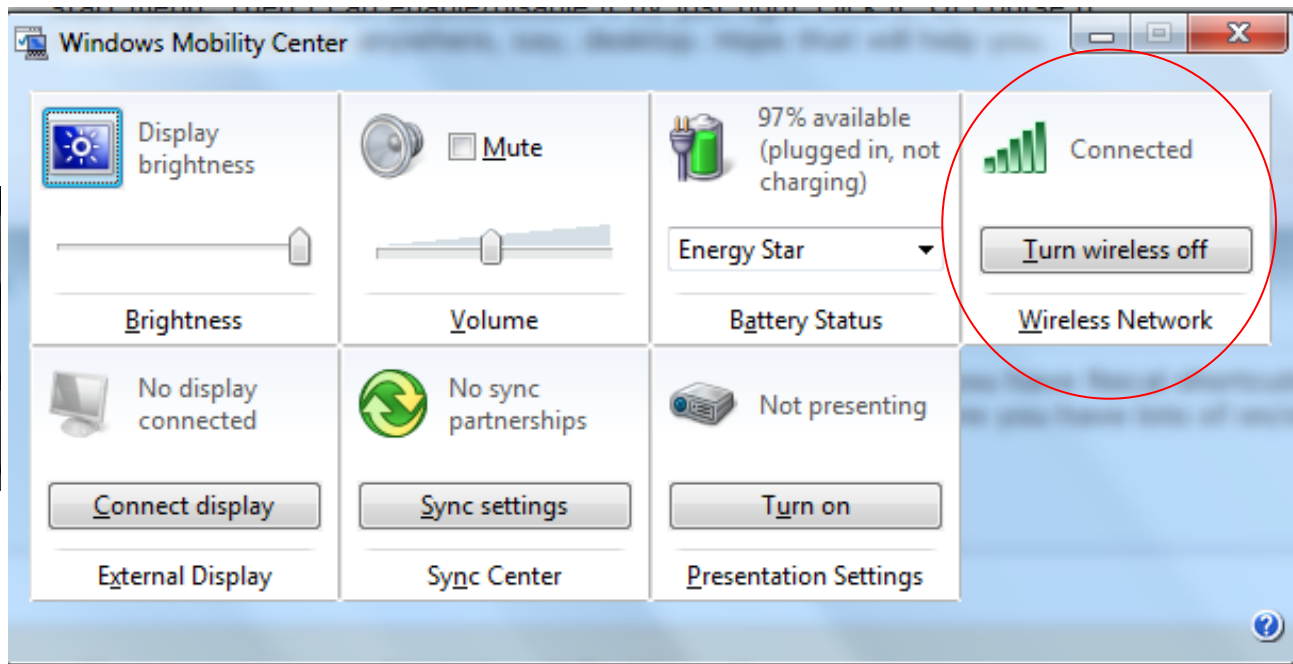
Windows Mobility Center

Display brightness

Brightness

Mute

Volume

97% available (plugged in, not charging)

Energy Star

Battery Status

Connected

Turn wireless off

Wireless Network

No display connected

Connect display

External Display

No sync partnerships

Sync settings

Sync Center

Not presenting

Turn on

Presentation Settings